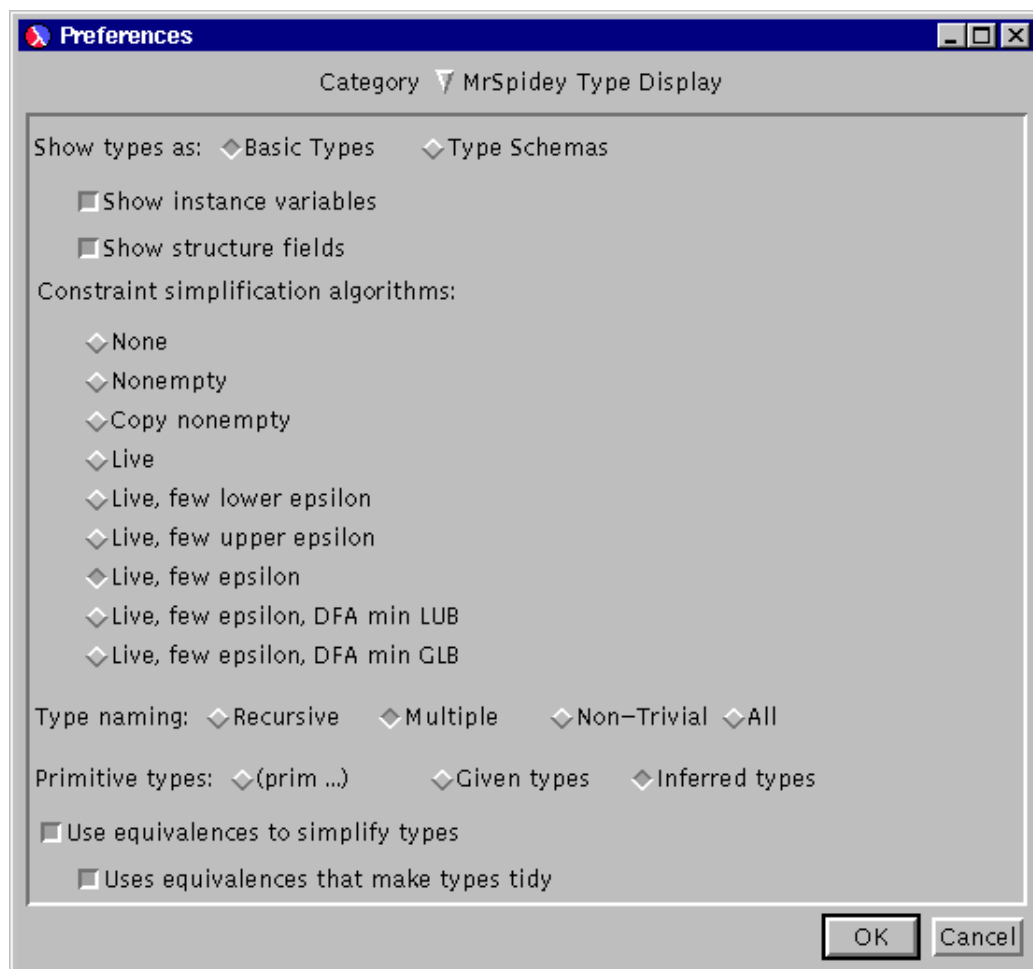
Preferences

Category MrSpidey Type Display

Show types as: Basic Types Type Schemas

Show instance variables

Show structure fields

Constraint simplification algorithms:

None

Nonempty

Copy nonempty

Live

Live, few lower epsilon

Live, few upper epsilon

Live, few epsilon

Live, few epsilon, DFA min LUB

Live, few epsilon, DFA min GLB

Type naming: Recursive Multiple Non-Trivial All

Primitive types: (prim ...) Given types Inferred types

Use equivalences to simplify types

Uses equivalences that make types tidy

OK Cancel